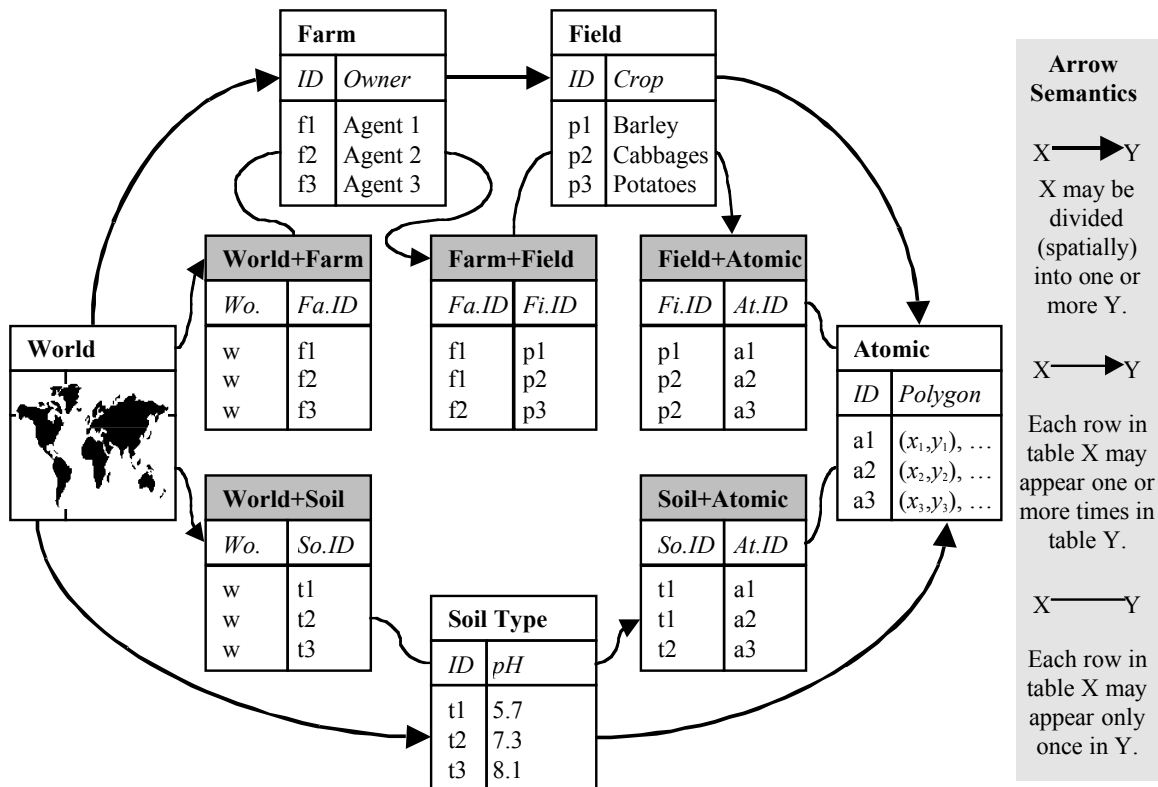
**Farm**

| ID | Owner |
|---|---|
| f1 | Agent 1 |
| f2 | Agent 2 |
| f3 | Agent 3 |

**Field**

| ID | Crop |
|---|---|
| p1 | Barley |
| p2 | Cabbages |
| p3 | Potatoes |

**Arrow Semantics**

X → Y
X may be divided (spatially) into one or more Y.

X → Y
Each row in table X may appear one or more times in table Y.

X — Y
Each row in table X may appear only once in Y.

**World+Farm**

| Wo. | Fa.ID |
|---|---|
| w | f1 |
| w | f2 |
| w | f3 |

**Farm+Field**

| Fa.ID | Fi.ID |
|---|---|
| f1 | p1 |
| f1 | p2 |
| f2 | p3 |

**Field+Atomic**

| Fi.ID | At.ID |
|---|---|
| p1 | a1 |
| p2 | a2 |
| p2 | a3 |

**World**

**Atomic**

| ID | Polygon |
|---|---|
| a1 | $(x_1,y_1)$, … |
| a2 | $(x_2,y_2)$, … |
| a3 | $(x_3,y_3)$, … |

**World+Soil**

| Wo. | So.ID |
|---|---|
| w | t1 |
| w | t2 |
| w | t3 |

**Soil+Atomic**

| So.ID | At.ID |
|---|---|
| t1 | a1 |
| t1 | a2 |
| t2 | a3 |

**Soil Type**

| ID | pH |
|---|---|
| t1 | 5.7 |
| t2 | 7.3 |
| t3 | 8.1 |